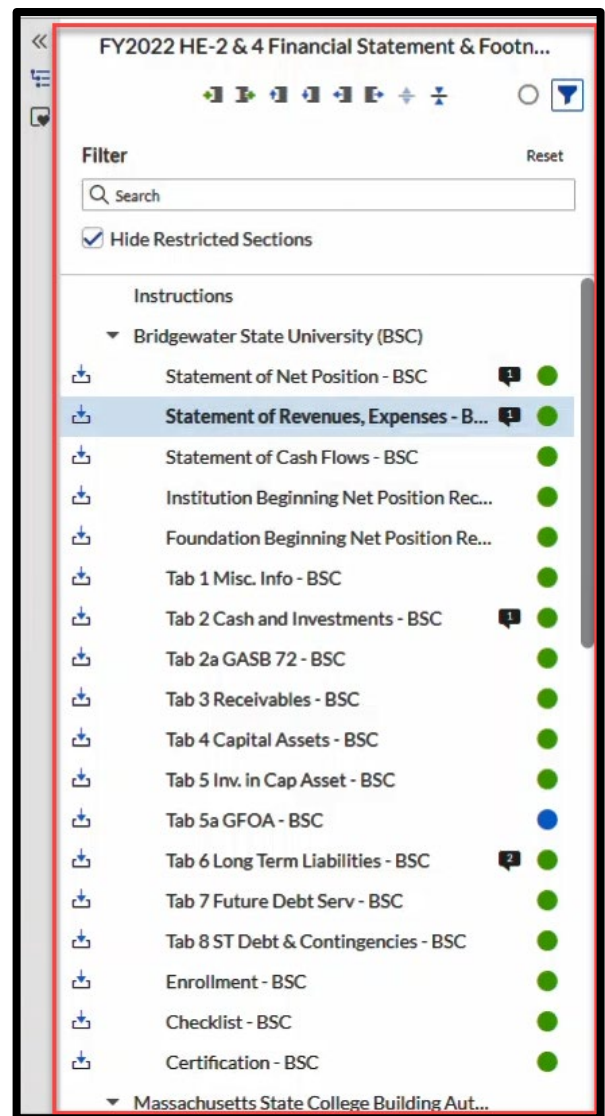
«

FY2022 HE-2 & 4 Financial Statement & Footn...

Filter

Reset

Search

Hide Restricted Sections

Instructions

Bridgewater State University (BSC)

Statement of Net Position - BSC 1

Statement of Revenues, Expenses - B... 1

Statement of Cash Flows - BSC

Institution Beginning Net Position Rec...

Foundation Beginning Net Position Re...

Tab 1 Misc. Info - BSC

Tab 2 Cash and Investments - BSC 1

Tab 2a GASB 72 - BSC

Tab 3 Receivables - BSC

Tab 4 Capital Assets - BSC

Tab 5 Inv. in Cap Asset - BSC

Tab 5a GFOA - BSC

Tab 6 Long Term Liabilities - BSC 2

Tab 7 Future Debt Serv - BSC

Tab 8 ST Debt & Contingencies - BSC

Enrollment - BSC

Checklist - BSC

Certification - BSC

Massachusetts State College Building Aut...